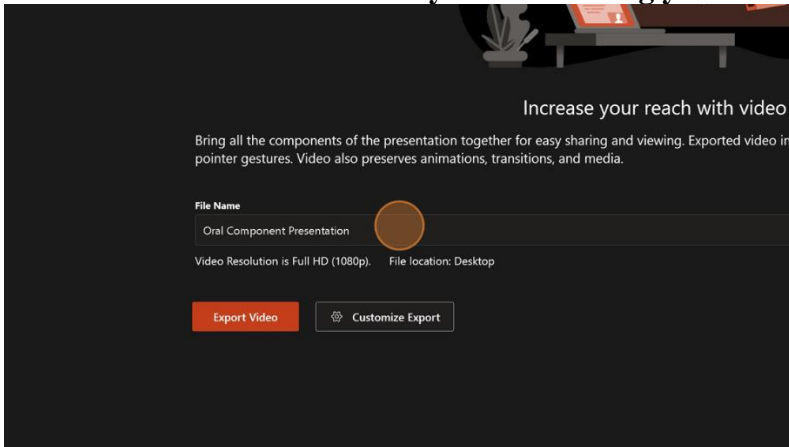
Increase your reach with video

Bring all the components of the presentation together for easy sharing and viewing. Exported video in pointer gestures. Video also preserves animations, transitions, and media.

File Name

Oral Component Presentation

Video Resolution is Full HD (1080p). File location: Desktop

Export Video

Customize Export